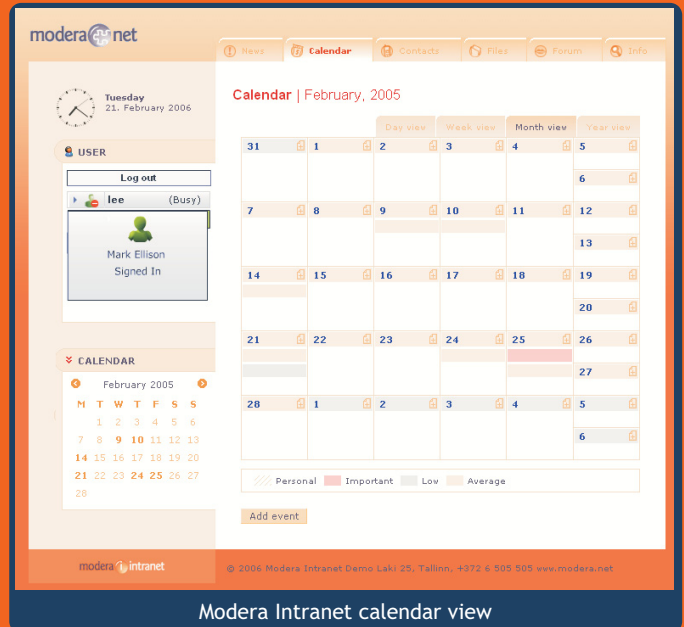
modera net

News Calendar Contacts Files Forum Info

Tuesday
21. February 2006

USER

Log out

lee (Busy)

Mark Ellison
Signed In

CALENDAR

February 2005

| M | T | W | T | F | S | S |
|---|---|---|---|---|---|---|
| | 1 | 2 | 3 | 4 | 5 | 6 |
| 7 | 8 | 9 | 10 | 11 | 12 | 13 |
| 14 | 15 | 16 | 17 | 18 | 19 | 20 |
| 21 | 22 | 23 | 24 | 25 | 26 | 27 |
| 28 | | | | | | |

Calendar | February, 2005

Day view Week view Month view Year view

| 31 | 1 | 2 | 3 | 4 | 5 / 6 |
|---|---|---|---|---|---|
| 7 | 8 | 9 | 10 | 11 | 12 / 13 |
| 14 | 15 | 16 | 17 | 18 | 19 / 20 |
| 21 | 22 | 23 | 24 | 25 | 26 / 27 |
| 28 | 1 | 2 | 3 | 4 | 5 / 6 |

Personal Important Low Average

Add event

modera intranet

© 2006 Modera Intranet Demo Laki 25, Tallinn, +372 6 505 505 www.modera.net

Modera Intranet calendar view